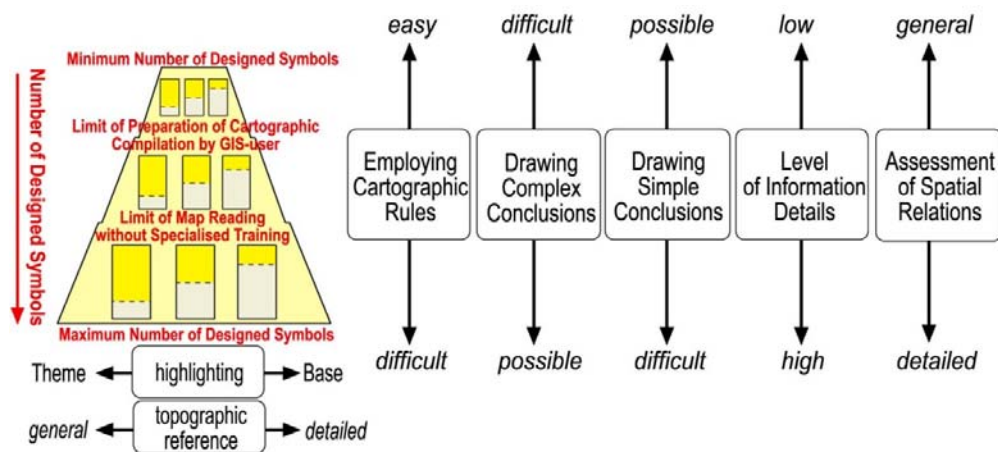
Number of Designed Symbols

Minimum Number of Designed Symbols

Limit of Preparation of Cartographic Compilation by GIS-user

Limit of Map Reading without Specialised Training

Maximum Number of Designed Symbols

Theme highlighting Base

general topographic reference detailed

easy
Employing Cartographic Rules
difficult

difficult
Drawing Complex Conclusions
possible

possible
Drawing Simple Conclusions
difficult

low
Level of Information Details
high

general
Assessment of Spatial Relations
detailed